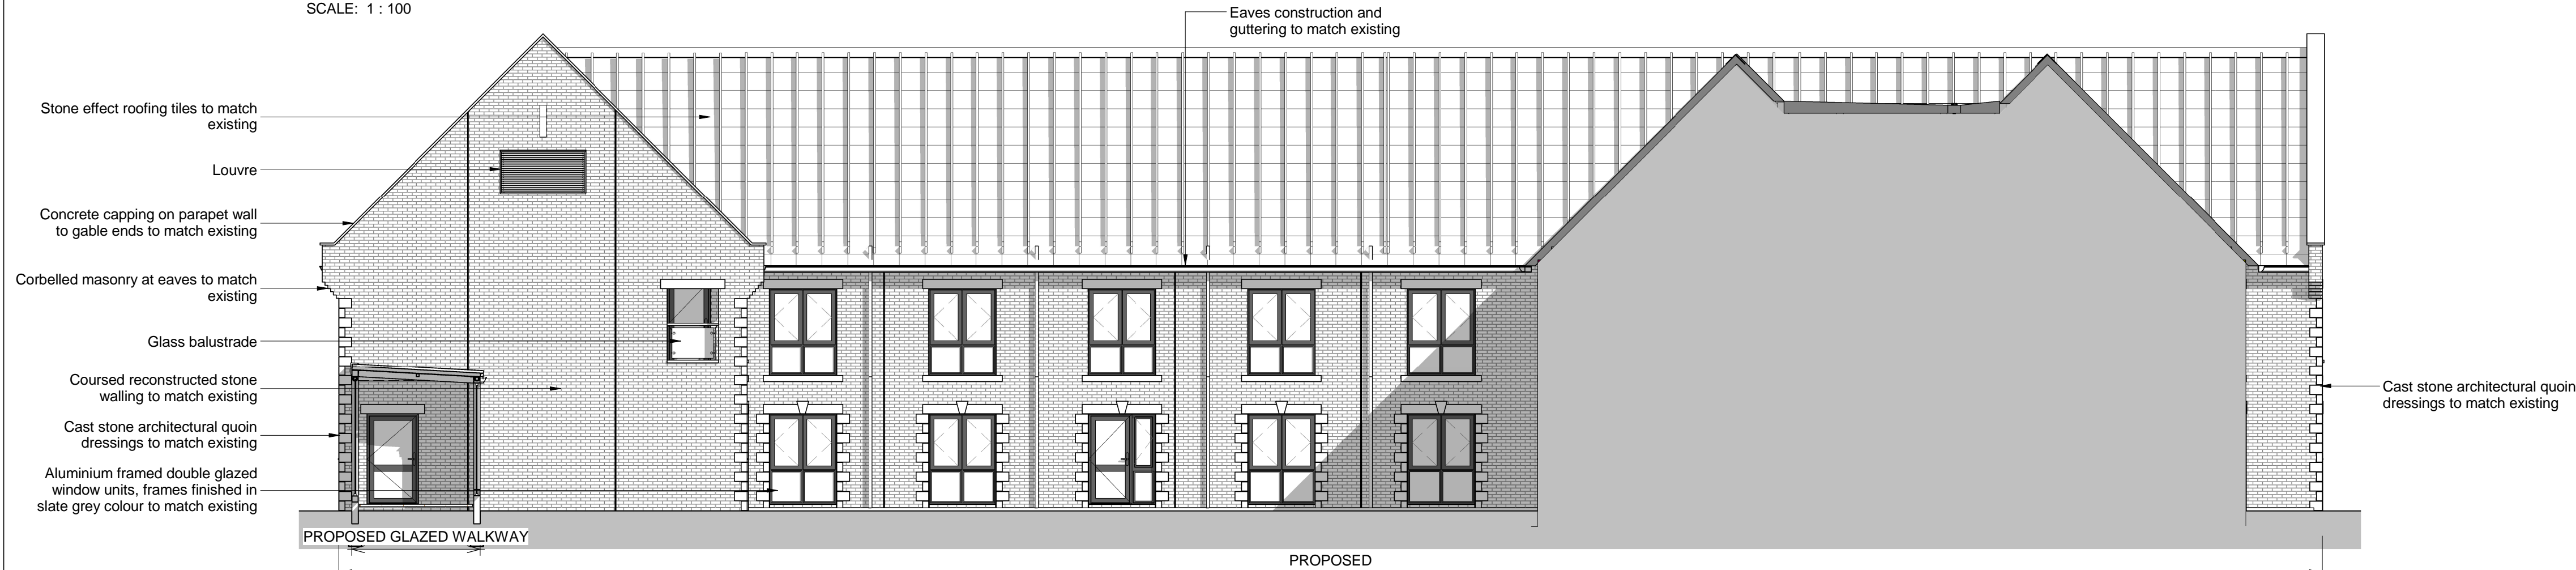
SCALE: 1 : 100

Eaves construction and guttering to match existing

Stone effect roofing tiles to match existing

Louvre

Concrete capping on parapet wall to gable ends to match existing

Corbelled masonry at eaves to match existing

Glass balustrade

Coursed reconstructed stone walling to match existing

Cast stone architectural quoin dressings to match existing

Aluminium framed double glazed window units, frames finished in slate grey colour to match existing

Cast stone architectural quoin dressings to match existing

PROPOSED GLAZED WALKWAY

PROPOSED